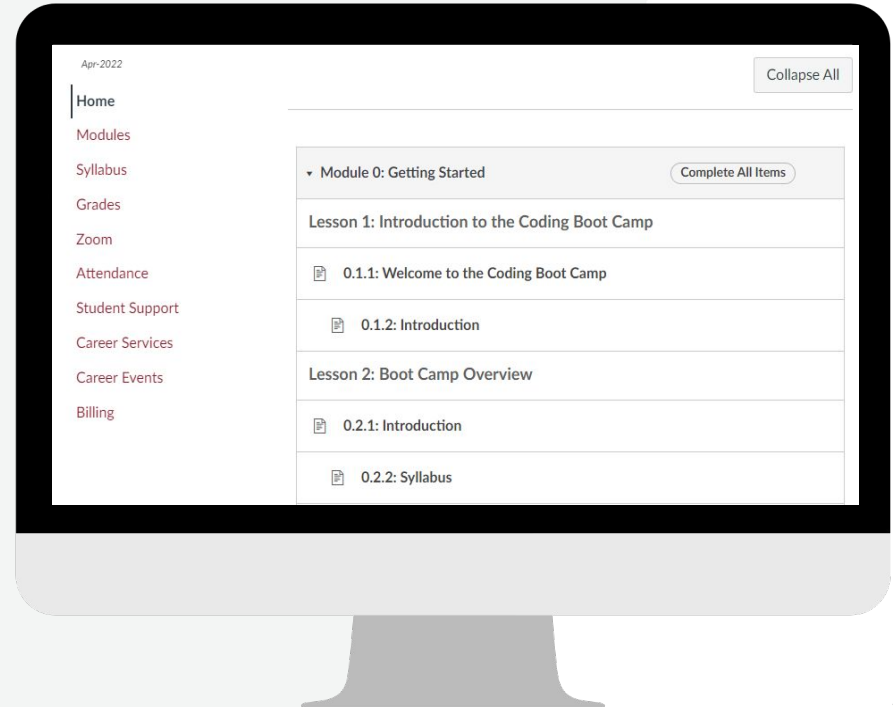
Apr-2022

Home
Modules
Syllabus
Grades
Zoom
Attendance
Student Support
Career Services
Career Events
Billing

Collapse All

Module 0: Getting Started

Complete All Items

Lesson 1: Introduction to the Coding Boot Camp

0.1.1: Welcome to the Coding Boot Camp

0.1.2: Introduction

Lesson 2: Boot Camp Overview

0.2.1: Introduction

0.2.2: Syllabus